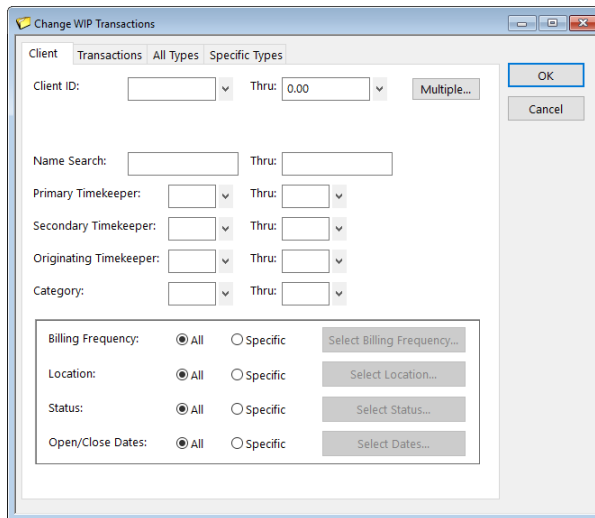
Change WIP Transactions

Client | Transactions | All Types | Specific Types

OK

Cancel

Client ID: Thru: 0.00 Multiple...

Name Search: Thru:

Primary Timekeeper: Thru:

Secondary Timekeeper: Thru:

Originating Timekeeper: Thru:

Category: Thru:

Billing Frequency: All Specific Select Billing Frequency...

Location: All Specific Select Location...

Status: All Specific Select Status...

Open/Close Dates: All Specific Select Dates...